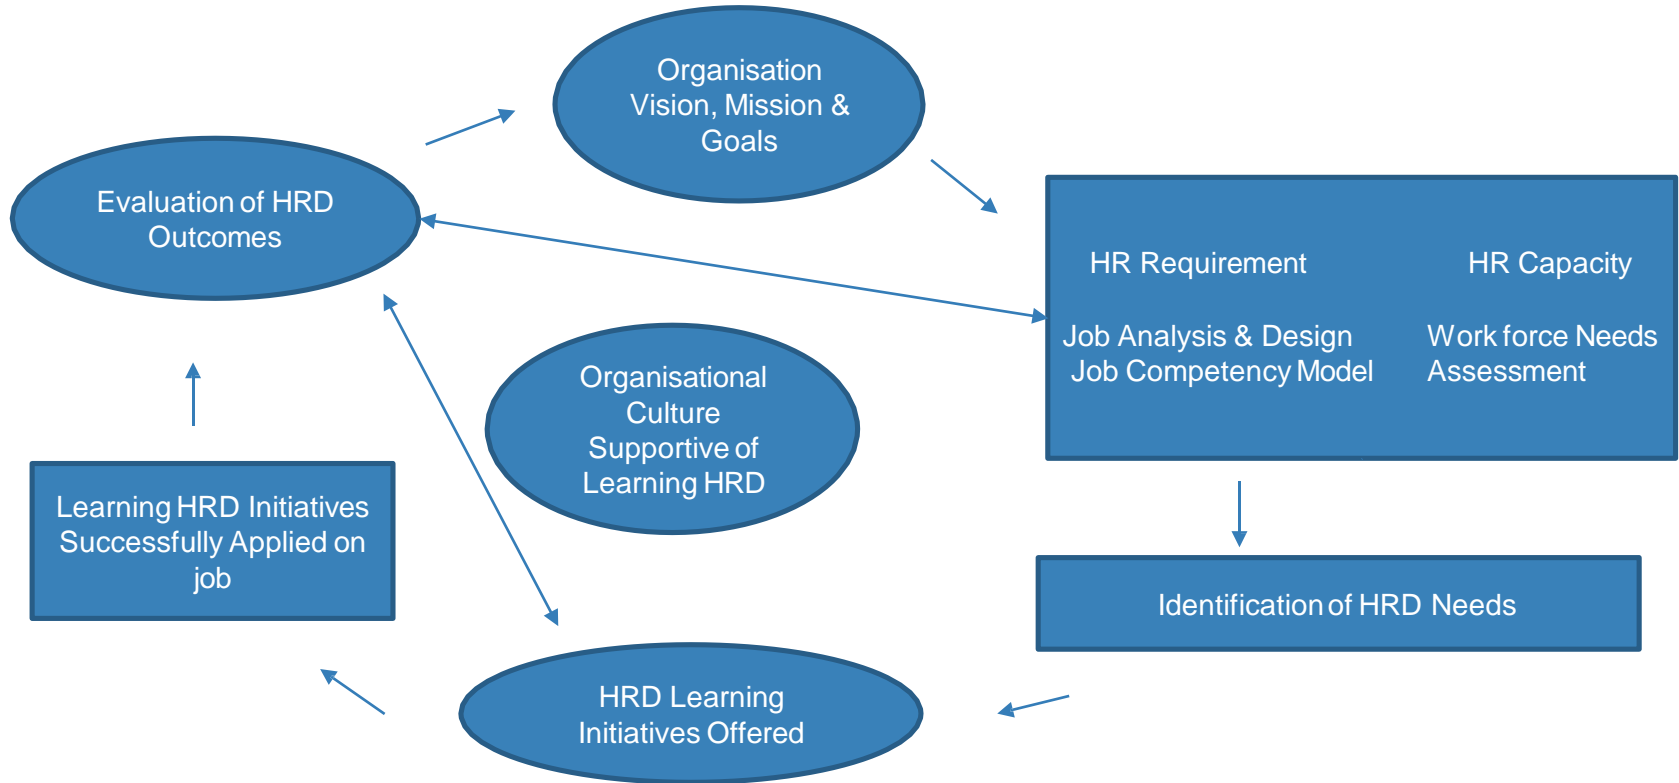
Organisation Vision, Mission & Goals

Evaluation of HRD Outcomes

HR Requirement

HR Capacity

Job Analysis & Design
Job Competency Model

Work force Needs Assessment

Organisational Culture Supportive of Learning HRD

Learning HRD Initiatives Successfully Applied on job

Identification of HRD Needs

HRD Learning Initiatives Offered